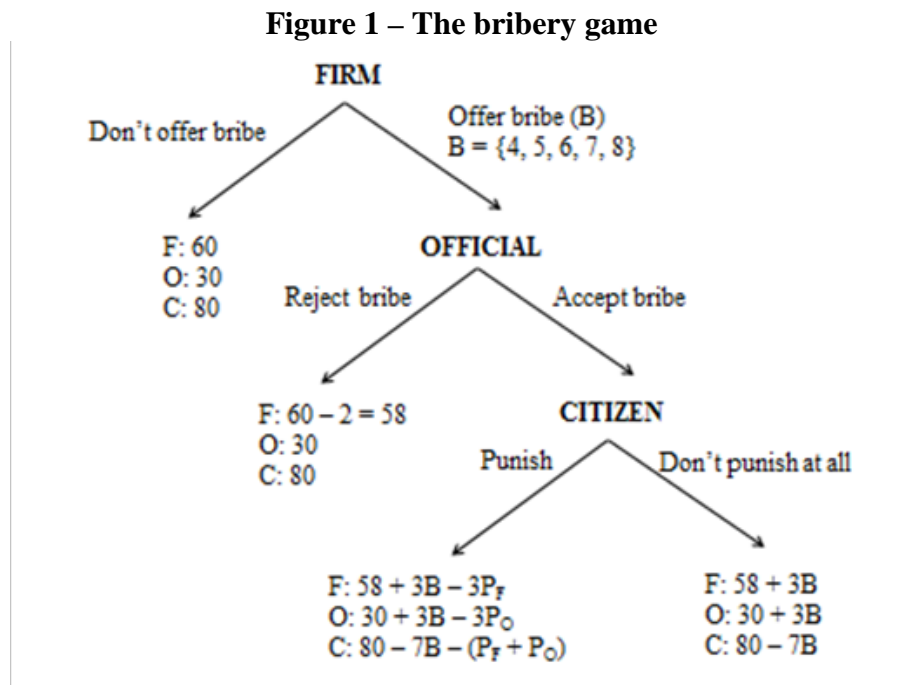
**Figure 1 – The bribery game**

FIRM

Don't offer bribe

Offer bribe (B)
B = {4, 5, 6, 7, 8}

F: 60
O: 30
C: 80

OFFICIAL

Reject bribe

Accept bribe

F: 60 – 2 = 58
O: 30
C: 80

CITIZEN

Punish

Don't punish at all

F: $58 + 3B - 3P_F$
O: $30 + 3B - 3P_O$
C: $80 - 7B - (P_F + P_O)$

F: $58 + 3B$
O: $30 + 3B$
C: $80 - 7B$